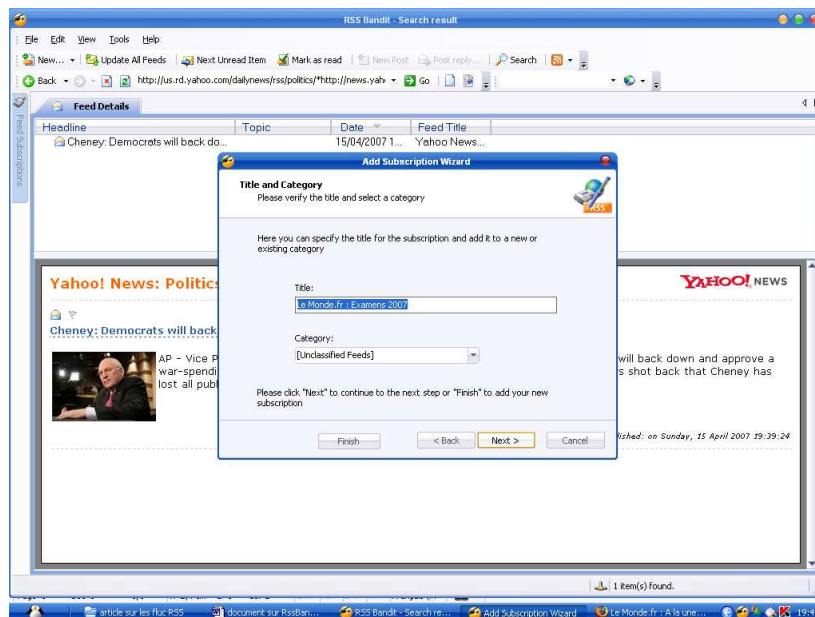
RSS Bandit - Search result

File Edit View Tools Help

New... Update All Feeds Next Unread Item Mark as read New Post Post reply... Search

Back http://us.rd.yahoo.com/dailynews/rss/politics/*http://news.yah Go

Feed Subscriptions

Feed Details

| Headline | Topic | Date | Feed Title |
|---|---|---|---|
| Cheney: Democrats will back do... | | 15/04/2007 1... | Yahoo News... |

Yahoo! News: Politics

YAHOO! NEWS

Cheney: Democrats will back

AP - Vice P war-spendi lost all publ

will back down and approve a s shot back that Cheney has

lished: on Sunday, 15 April 2007 19:39:24

Add Subscription Wizard

Title and Category
Please verify the title and select a category

Here you can specify the title for the subscription and add it to a new or existing category

Title:
Le Monde.fr : Examens 2007

Category:
[Unclassified Feeds]

Please click "Next" to continue to the next step or "Finish" to add your new subscription

Finish < Back Next > Cancel

1 item(s) found.

article sur les fluc RSS | document sur RssBan... | RSS Bandit - Search re... | Add Subscription Wizard | Le Monde.fr : A la une... | 19:4